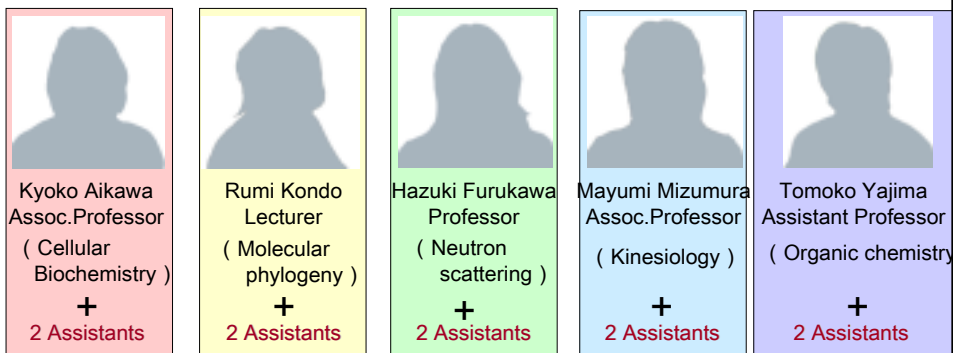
Kyoko Aikawa
Assoc.Professor
( Cellular Biochemistry )
+
2 Assistants

Rumi Kondo
Lecturer
( Molecular phylogeny )
+
2 Assistants

Hazuki Furukawa
Professor
( Neutron scattering )
+
2 Assistants

Mayumi Mizumura
Assoc.Professor
( Kinesiology )
+
2 Assistants

Tomoko Yajima
Assistant Professor
( Organic chemistry
+
2 Assistants